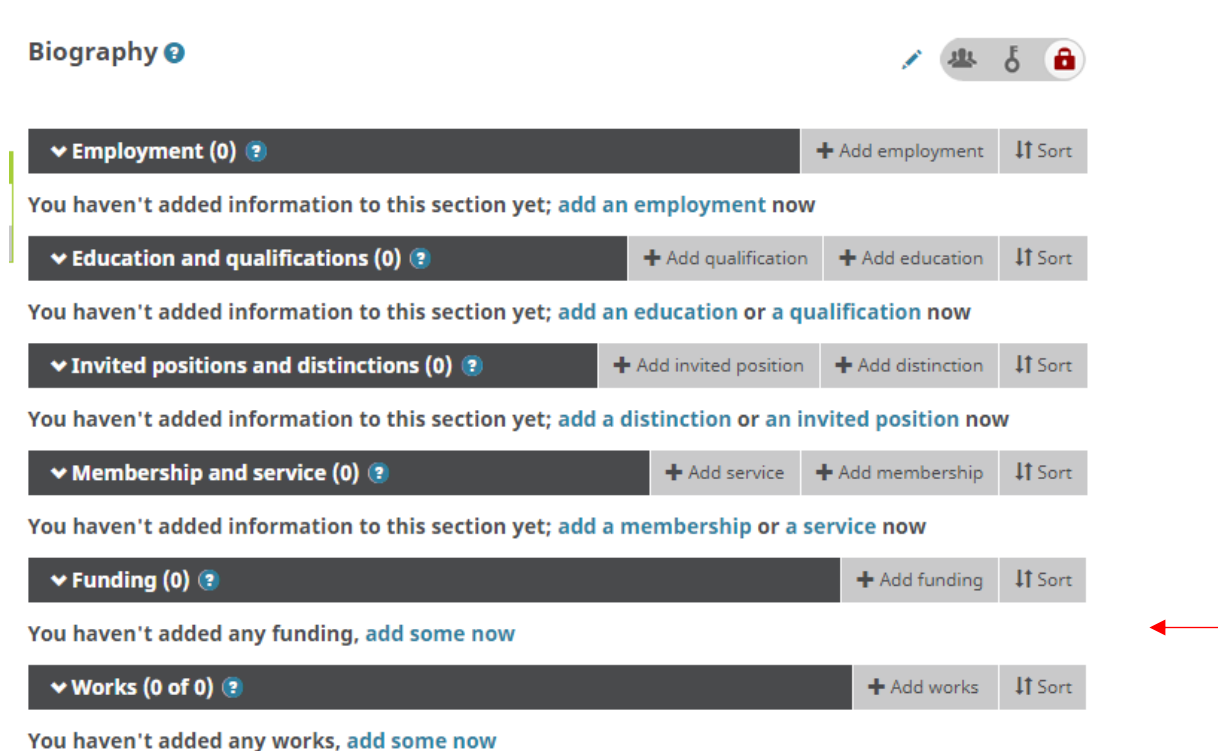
Biography

Employment (0)
+ Add employment
Sort

You haven't added information to this section yet; add an employment now

Education and qualifications (0)
+ Add qualification
+ Add education
Sort

You haven't added information to this section yet; add an education or a qualification now

Invited positions and distinctions (0)
+ Add invited position
+ Add distinction
Sort

You haven't added information to this section yet; add a distinction or an invited position now

Membership and service (0)
+ Add service
+ Add membership
Sort

You haven't added information to this section yet; add a membership or a service now

Funding (0)
+ Add funding
Sort

You haven't added any funding, add some now

Works (0 of 0)
+ Add works
Sort

You haven't added any works, add some now